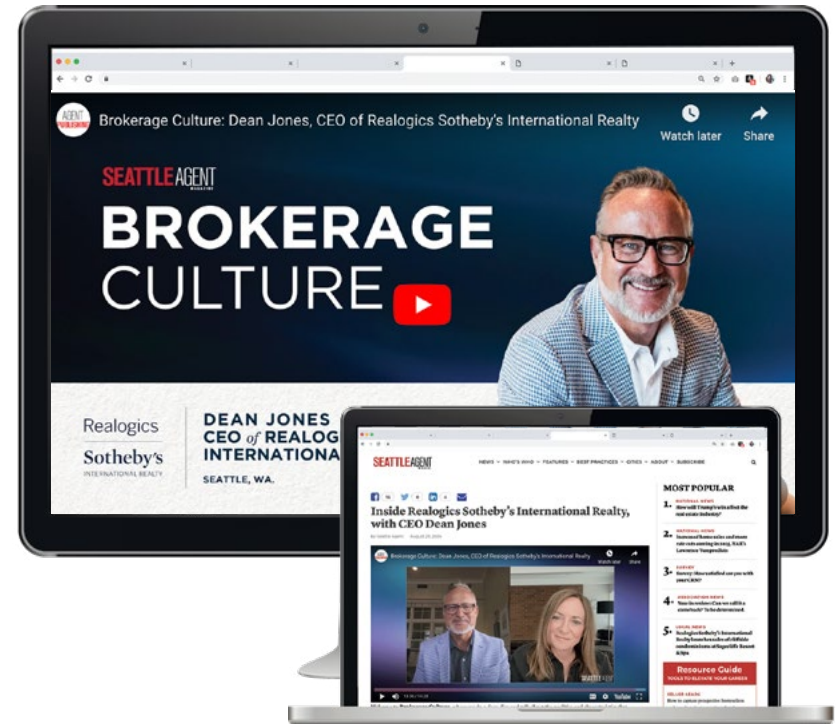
AGENT

Brokerage Culture: Dean Jones, CEO of Realogics Sotheby's International Realty

Watch later

Share

SEATTLE AGENT

BROKERAGE CULTURE

Realogics

Sotheby's INTERNATIONAL REALTY

DEAN JONES CEO of REALOG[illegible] INTERNATIONA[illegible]

SEATTLE, WA.

SEATTLE AGENT

NEWS WHO'S WHO FEATURES BEST PRACTICES CITIES ABOUT SUBSCRIBE

Inside Realogics Sotheby's International Realty, with CEO Dean Jones

Brokerage Culture: Dean Jones, CEO of Realogics Sotheby's International Realty

Watch later

Share

MOST POPULAR

1. How will Trump's win affect the real estate industry?

2. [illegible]

3. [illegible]

4. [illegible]

5. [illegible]

Resource Guide

TOOLS TO ELEVATE YOUR CAREER